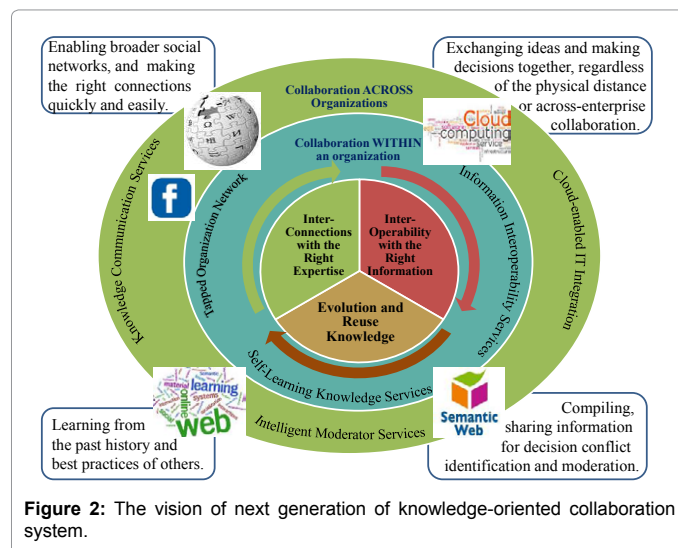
Enabling broader social networks, and making the right connections quickly and easily.

Exchanging ideas and making decisions together, regardless of the physical distance or across-enterprise collaboration.

Collaboration ACROSS Organizations

Collaboration WITHIN an organization

Cloud computing service

Knowledge Communication Services

Tapped Organization Network

Information Interoperability Services

Cloud-enabled IT Integration

Inter-Connections with the Right Expertise

Inter-Operability with the Right Information

Evolution and Reuse Knowledge

Self-Learning Knowledge Services

Intelligent Moderator Services

learning online web

Semantic Web

Learning from the past history and best practices of others.

Compiling, sharing information for decision conflict identification and moderation.

**Figure 2:** The vision of next generation of knowledge-oriented collaboration system.